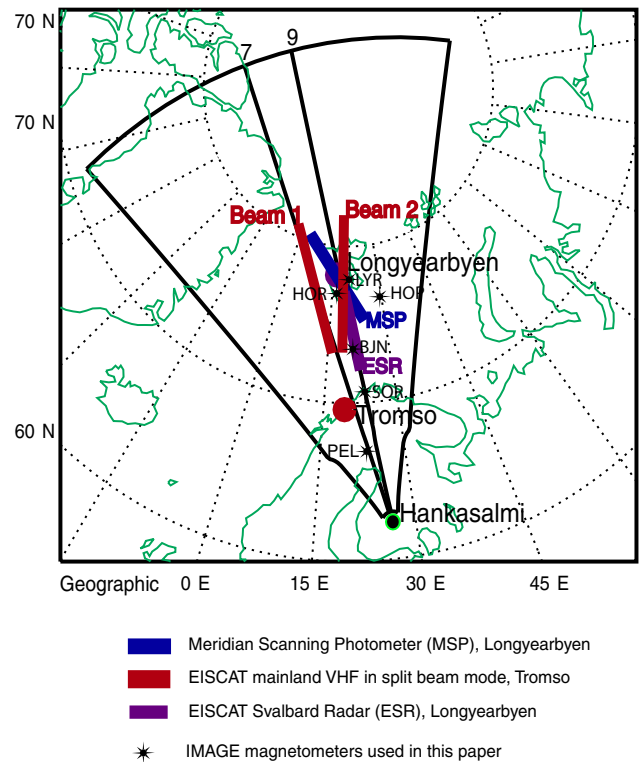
70 N
70 N
60 N
7
9
Beam 1
Beam 2
Longyearbyen
LYR
HOR
HOP
MSP
BJN
ESR
SOR
Tromso
PEL
Hankasalmi
Geographic
0 E
15 E
30 E
45 E

Meridian Scanning Photometer (MSP), Longyearbyen
EISCAT mainland VHF in split beam mode, Tromso
EISCAT Svalbard Radar (ESR), Longyearbyen
IMAGE magnetometers used in this paper